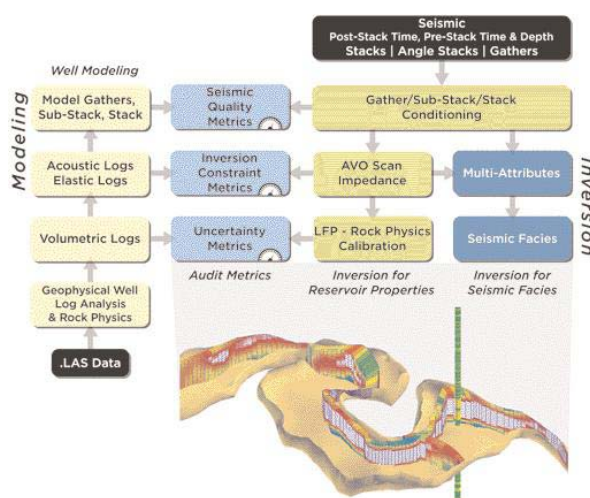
Seismic
Post-Stack Time, Pre-Stack Time & Depth
Stacks | Angle Stacks | Gathers

Well Modeling

Modeling

Model Gathers, Sub-Stack, Stack

Seismic Quality Metrics

Gather/Sub-Stack/Stack Conditioning

Acoustic Logs Elastic Logs

Inversion Constraint Metrics

AVO Scan Impedance

Multi-Attributes

Inversion

Volumetric Logs

Uncertainty Metrics

LFP - Rock Physics Calibration

Seismic Facies

Audit Metrics

Inversion for Reservoir Properties

Inversion for Seismic Facies

Geophysical Well Log Analysis & Rock Physics

.LAS Data